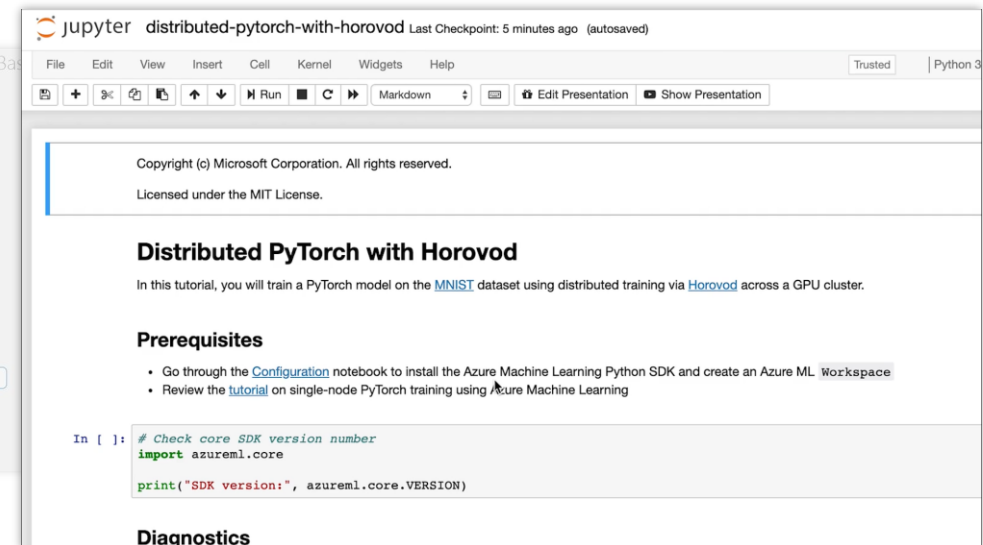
jupyter distributed-pytorch-with-horovod Last Checkpoint: 5 minutes ago (autosaved)

File Edit View Insert Cell Kernel Widgets Help

Trusted

Python 3

Run

Markdown

Edit Presentation

Show Presentation

Copyright (c) Microsoft Corporation. All rights reserved.

Licensed under the MIT License.

Distributed PyTorch with Horovod

In this tutorial, you will train a PyTorch model on the MNIST dataset using distributed training via Horovod across a GPU cluster.

Prerequisites

- Go through the Configuration notebook to install the Azure Machine Learning Python SDK and create an Azure ML Workspace
- Review the tutorial on single-node PyTorch training using Azure Machine Learning

In [ ]: # Check core SDK version number
import azureml.core

print("SDK version:", azureml.core.VERSION)

Diagnostics